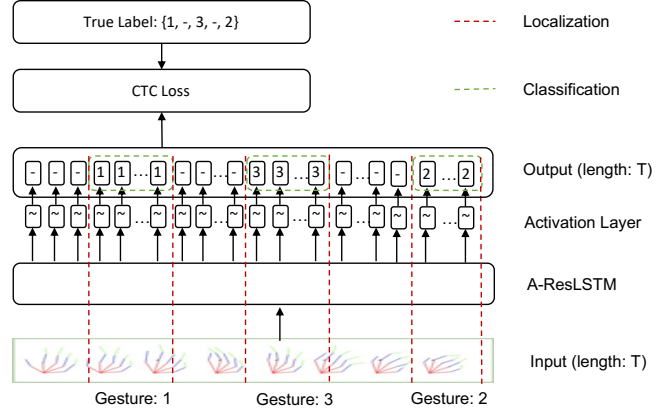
True Label: {1, -, 3, -, 2}

Localization

CTC Loss

Classification

- - - 1 1 … 1 - - … - 3 3 … 3 - - … - 2 … 2

Output (length: T)

~ ~ ~ ~ ~ … ~ ~ ~ … ~ ~ ~ … ~ ~ ~ … ~ ~ … ~

Activation Layer

A-ResLSTM

Input (length: T)

Gesture: 1

Gesture: 3

Gesture: 2